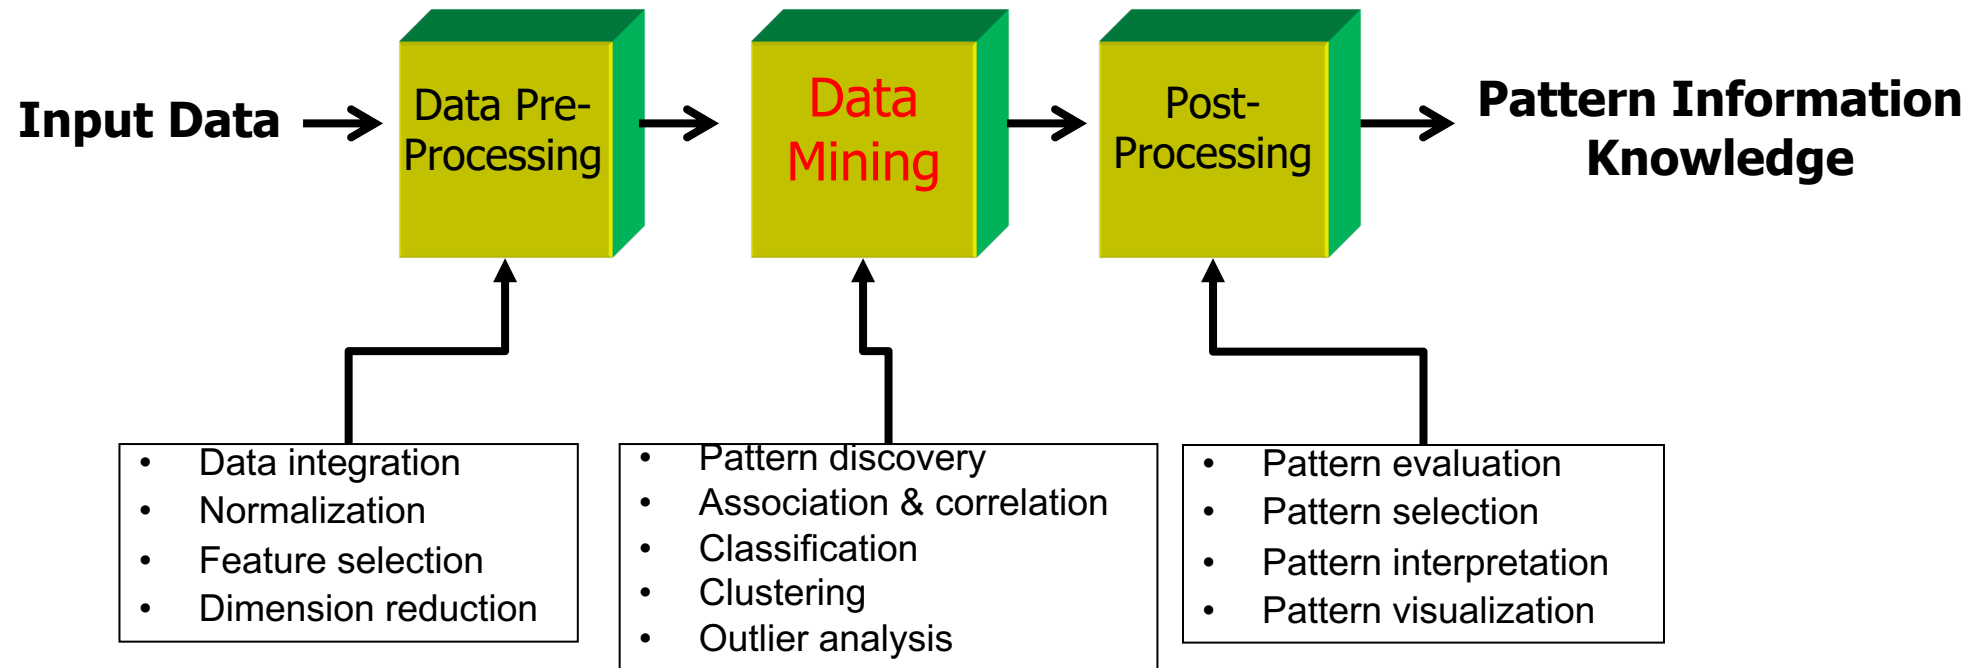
Input Data

Data Pre-Processing

Data Mining

Post-Processing

Pattern Information Knowledge

- Data integration
- Normalization
- Feature selection
- Dimension reduction

- Pattern discovery
- Association & correlation
- Classification
- Clustering
- Outlier analysis

- Pattern evaluation
- Pattern selection
- Pattern interpretation
- Pattern visualization